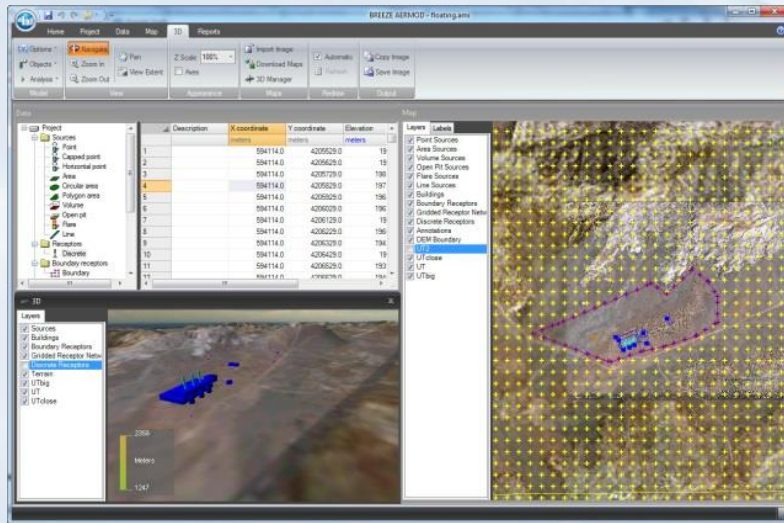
BREEZE AERMOD - floating.ams

Home Project Data Map 3D Reports

Options Objects Analysis Model
Navigate Zoom In Zoom Out Pan View Extent View
Z Scale 100% Axes Appearance
Import Image Download Maps 3D Manager Maps
Automatic Refresh Redraw
Copy Image Save Image Output

Data

Project
Sources
Point
Capped point
Horizontal point
Area
Circular area
Polygon area
Volume
Open pit
Flare
Line
Receptors
Discrete
Boundary receptors
Boundary

| | Description | X coordinate | Y coordinate | Elevation |
|---|---|---|---|---|
| | | meters | meters | meters |
| 1 | | 594114.0 | 4205529.0 | 19 |
| 2 | | 594114.0 | 4205629.0 | 19 |
| 3 | | 594114.0 | 4205729.0 | 198 |
| 4 | | 594114.0 | 4205829.0 | 197 |
| 5 | | 594114.0 | 4205929.0 | 196 |
| 6 | | 594114.0 | 4206029.0 | 196 |
| 7 | | 594114.0 | 4206129.0 | 19 |
| 8 | | 594114.0 | 4206229.0 | 196 |
| 9 | | 594114.0 | 4206329.0 | 194 |
| 10 | | 594114.0 | 4206429.0 | 19 |
| 11 | | 594114.0 | 4206529.0 | 193 |
| 12 | | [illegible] | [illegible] | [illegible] |

3D

Layers
Sources
Buildings
Boundary Receptors
Gridded Receptor Netw
Discrete Receptors
Terrain
UTbig
UT
UTclose

2259
Meters
1247

Map

Layers Labels
Point Sources
Area Sources
Volume Sources
Open Pit Sources
Flare Sources
Line Sources
Buildings
Boundary Receptors
Gridded Receptor Netw
Discrete Receptors
Annotations
DEM Boundary
UT2
UTclose
UT
UTbig